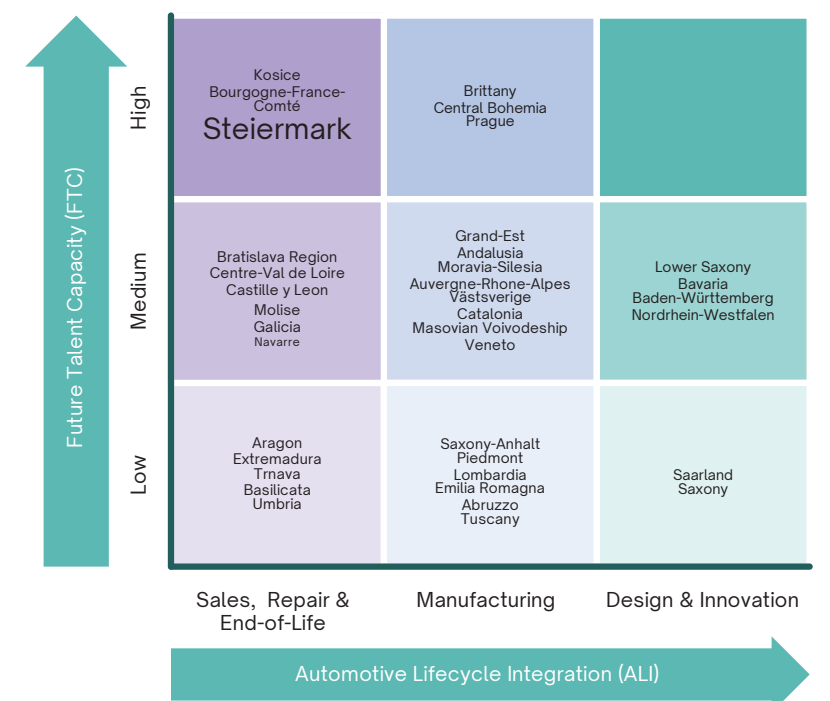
Future Talent Capacity (FTC)

High

Kosice
Bourgogne-France-Comté
Steiermark

Brittany
Central Bohemia
Prague

Medium

Bratislava Region
Centre-Val de Loire
Castille y Leon
Molise
Galicia
Navarre

Grand-Est
Andalusia
Moravia-Silesia
Auvergne-Rhone-Alpes
Västsverige
Catalonia
Masovian Voivodeship
Veneto

Lower Saxony
Bavaria
Baden-Württemberg
Nordrhein-Westfalen

Low

Aragon
Extremadura
Trnava
Basilicata
Umbria

Saxony-Anhalt
Piedmont
Lombardia
Emilia Romagna
Abruzzo
Tuscany

Saarland
Saxony

Sales, Repair & End-of-Life

Manufacturing

Design & Innovation

Automotive Lifecycle Integration (ALI)